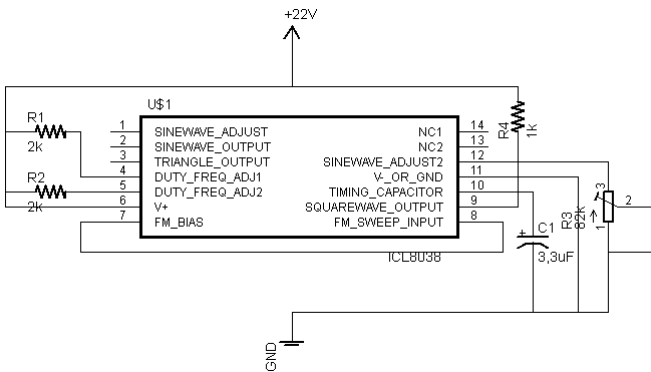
+22V

U$1

R1
2k

R2
2k

1 SINEWAVE_ADJUST
2 SINEWAVE_OUTPUT
3 TRIANGLE_OUTPUT
4 DUTY_FREQ_ADJ1
5 DUTY_FREQ_ADJ2
6 V+
7 FM_BIAS

NC1 14
NC2 13
SINEWAVE_ADJUST2 12
V-_OR_GND 11
TIMING_CAPACITOR 10
SQUAREWAVE_OUTPUT 9
FM_SWEEP_INPUT 8

ICL8038

R4
1k

C1
3,3uF

R3
82k

3
2
1

GND